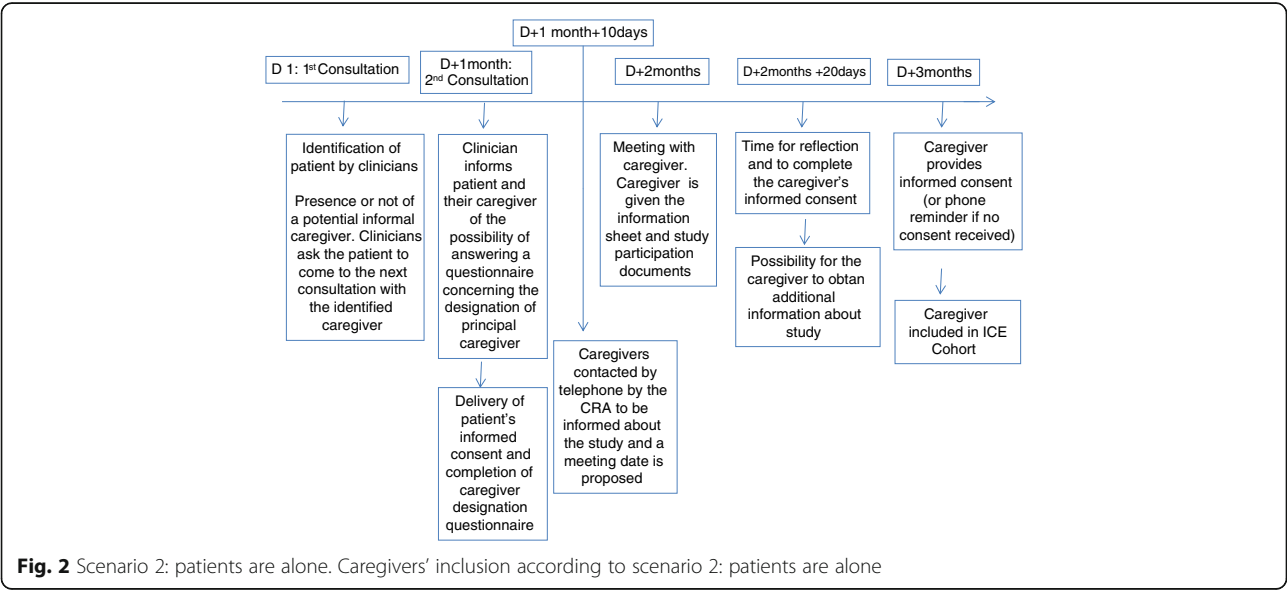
D+1 month+10days

D 1: 1$^{st}$ Consultation

D+1month: 2$^{nd}$ Consultation

D+2months

D+2months +20days

D+3months

Identification of patient by clinicians

Presence or not of a potential informal caregiver. Clinicians ask the patient to come to the next consultation with the identified caregiver

Clinician informs patient and their caregiver of the possibility of answering a questionnaire concerning the designation of principal caregiver

Delivery of patient's informed consent and completion of caregiver designation questionnaire

Caregivers contacted by telephone by the CRA to be informed about the study and a meeting date is proposed

Meeting with caregiver. Caregiver is given the information sheet and study participation documents

Time for reflection and to complete the caregiver's informed consent

Possibility for the caregiver to obtan additional information about study

Caregiver provides informed consent (or phone reminder if no consent received)

Caregiver included in ICE Cohort

Fig. 2 Scenario 2: patients are alone. Caregivers' inclusion according to scenario 2: patients are alone